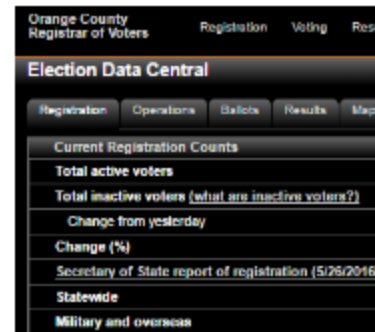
Orange County Registrar of Voters

Registration Voting Res

Election Data Central

Registration Operations Ballots Results Map

Current Registration Counts

Total active voters

Total inactive voters (what are inactive voters?)

Change from yesterday

Change (%)

Secretary of State report of registration (5/26/2016

Statewide

Military and overseas